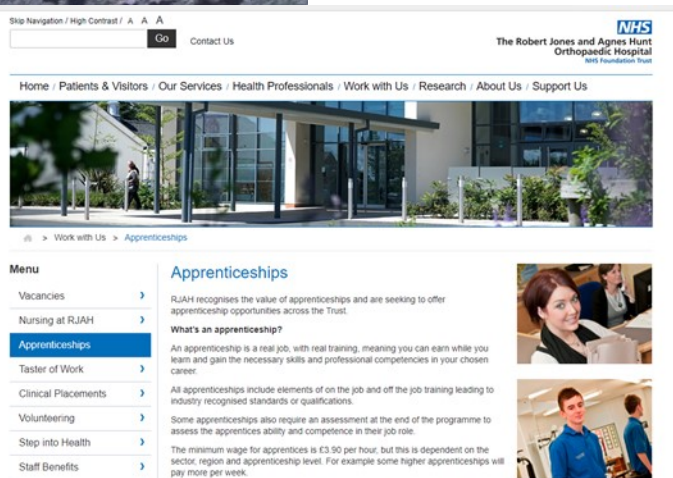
Skip Navigation / High Contrast / A A A

Go

Contact Us

NHS

The Robert Jones and Agnes Hunt Orthopaedic Hospital
NHS Foundation Trust

Home / Patients & Visitors / Our Services / Health Professionals / Work with Us / Research / About Us / Support Us

> Work with Us > Apprenticeships

Menu

Vacancies ›

Nursing at RJAH ›

Apprenticeships ›

Taster of Work ›

Clinical Placements ›

Volunteering ›

Step into Health ›

Staff Benefits ›

Apprenticeships

RJAH recognises the value of apprenticeships and are seeking to offer apprenticeship opportunities across the Trust.

What's an apprenticeship?

An apprenticeship is a real job, with real training, meaning you can earn while you learn and gain the necessary skills and professional competencies in your chosen career.

All apprenticeships include elements of on the job and off the job training leading to industry recognised standards or qualifications.

Some apprenticeships also require an assessment at the end of the programme to assess the apprentices ability and competence in their job role.

The minimum wage for apprentices is £3.90 per hour, but this is dependent on the sector, region and apprenticeship level. For example some higher apprenticeships will pay more per week.